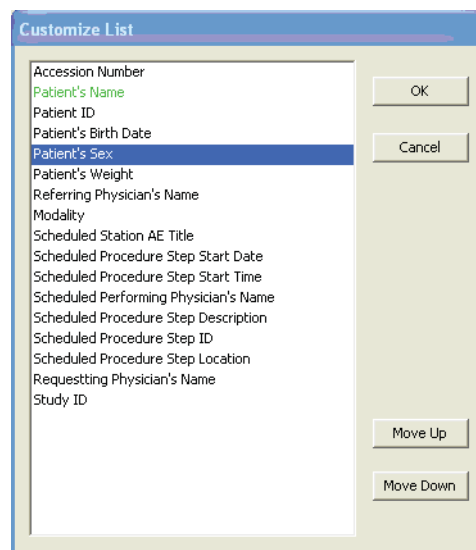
Customize List

Accession Number
Patient's Name
Patient ID
Patient's Birth Date
Patient's Sex
Patient's Weight
Referring Physician's Name
Modality
Scheduled Station AE Title
Scheduled Procedure Step Start Date
Scheduled Procedure Step Start Time
Scheduled Performing Physician's Name
Scheduled Procedure Step Description
Scheduled Procedure Step ID
Scheduled Procedure Step Location
Requestting Physician's Name
Study ID

OK
Cancel
Move Up
Move Down